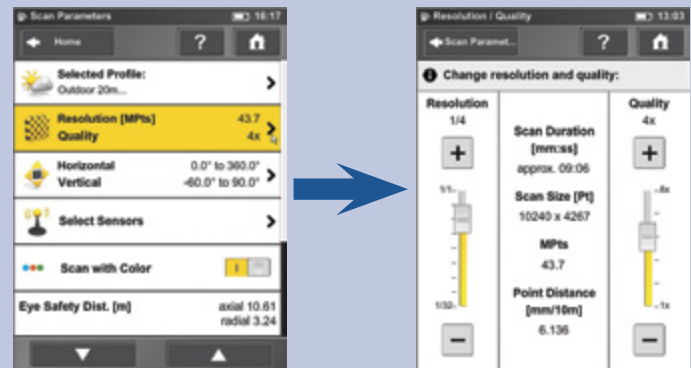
Scan Parameters 16:17

Home ?

Selected Profile:
Outdoor 20m...

Resolution [MPts] 43.7
Quality 4x

Horizontal 0.0° to 360.0°
Vertical -60.0° to 90.0°

Select Sensors

Scan with Color

Eye Safety Dist. [m] axial 10.61
radial 3.24

Resolution / Quality 13:03

Scan Paramet... ?

Change resolution and quality:

Resolution
1/4

+

1/1

1/32

−

Scan Duration
[mm:ss]
approx. 09:06

Scan Size [Pt]
10240 x 4267

MPts
43.7

Point Distance
[mm/10m]
6.136

Quality
4x

+

8x

1x

−